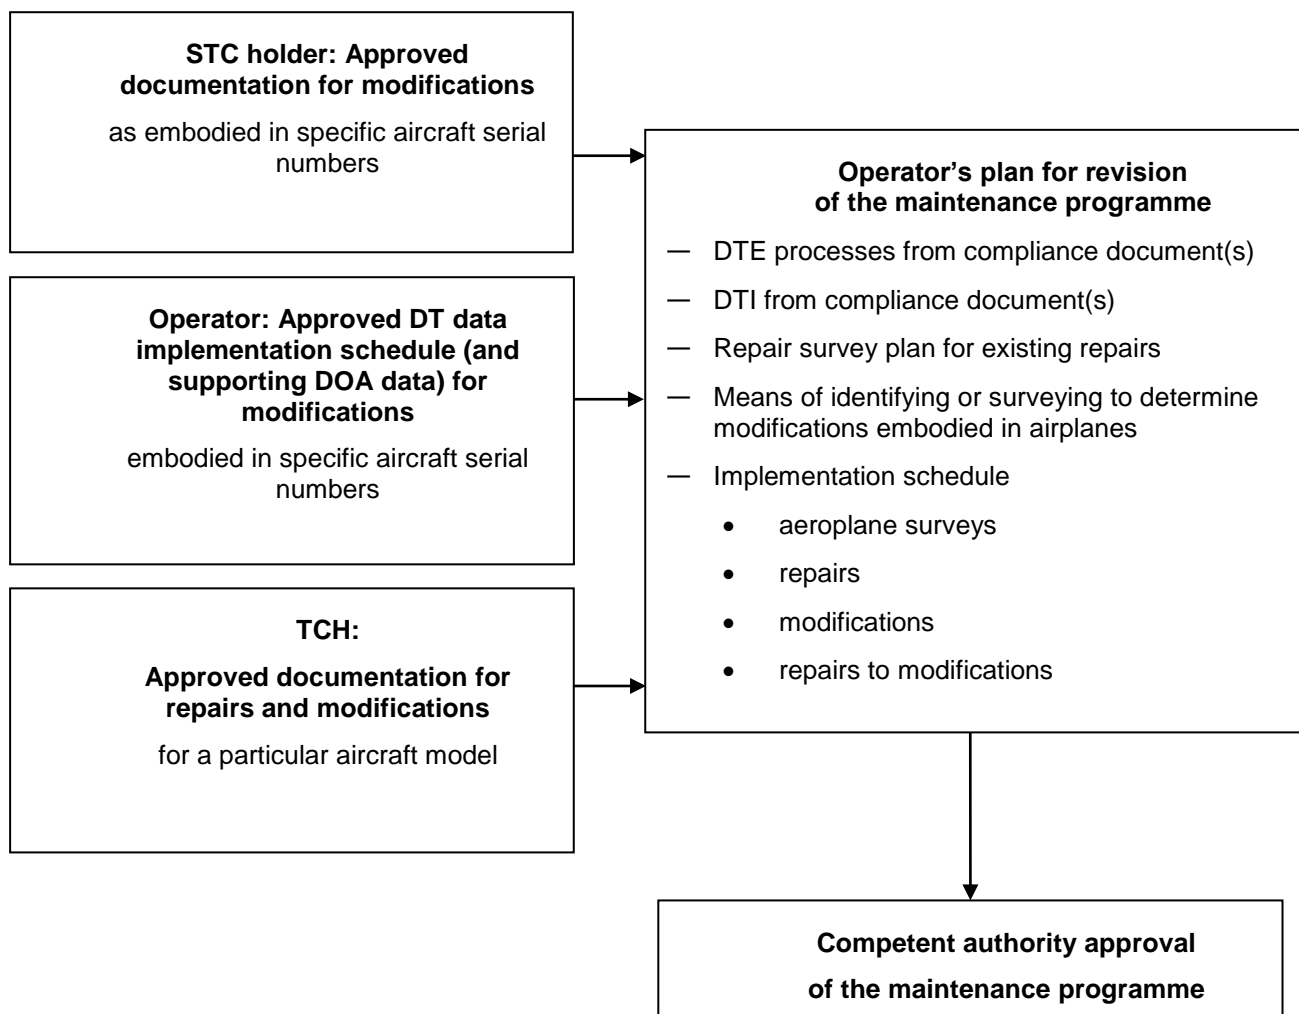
**STC holder: Approved documentation for modifications**

as embodied in specific aircraft serial numbers

**Operator: Approved DT data implementation schedule (and supporting DOA data) for modifications**

embodied in specific aircraft serial numbers

**TCH:**

**Approved documentation for repairs and modifications**

for a particular aircraft model

**Operator's plan for revision of the maintenance programme**

— DTE processes from compliance document(s)

— DTI from compliance document(s)

— Repair survey plan for existing repairs

— Means of identifying or surveying to determine modifications embodied in airplanes

— Implementation schedule

- aeroplane surveys
- repairs
- modifications
- repairs to modifications

**Competent authority approval**

**of the maintenance programme**